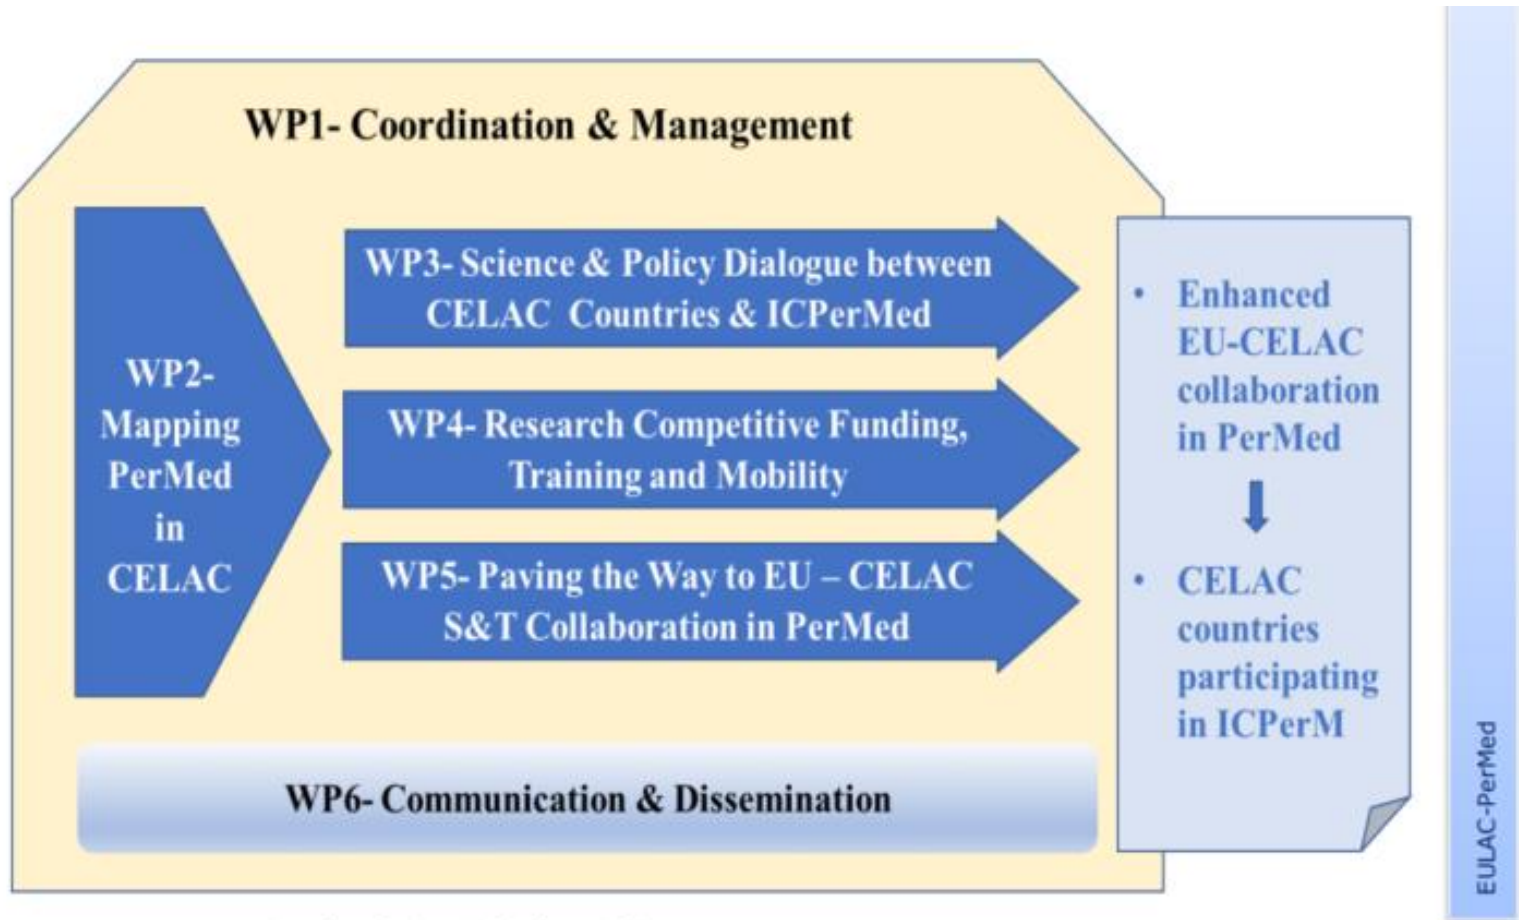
WP1- Coordination & Management

WP2- Mapping PerMed in CELAC

WP3- Science & Policy Dialogue between CELAC Countries & ICPerMed

WP4- Research Competitive Funding, Training and Mobility

WP5- Paving the Way to EU – CELAC S&T Collaboration in PerMed

WP6- Communication & Dissemination

• Enhanced EU-CELAC collaboration in PerMed

• CELAC countries participating in ICPerM

EULAC-PerMed